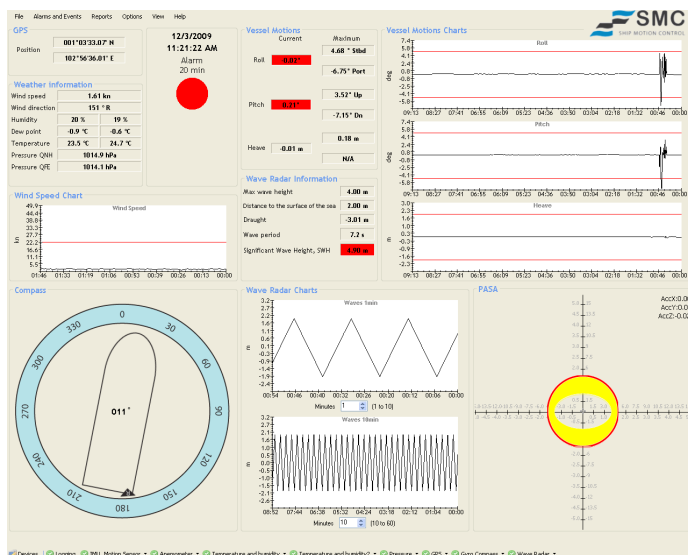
File Alarms and Events Reports Options View Help

SMC SHIP MOTION CONTROL

GPS
Position 001°03'33.07" N
102°56'36.01" E

12/3/2009
11:21:22 AM
Alarm
20 min

Weather Information
Wind speed 1.61 kn
Wind direction 151 ° R
Humidity 20 % 19 %
Dew point -0.9 °C -0.6 °C
Temperature 23.5 °C 24.7 °C
Pressure QNH 1014.9 hPa
Pressure QFE 1014.1 hPa

Vessel Motions
Current Maximum
Roll -0.02° 4.68 ° Stbd
-6.75° Port
Pitch -0.21° 3.52° Up
-7.15° Dn
Heave -0.01 m 0.18 m
N/A

Vessel Motions Charts
Roll
deg
7.4 5.8 4.2 2.6 1.0 -0.6 -2.2 -3.8 -5.8 -7.4
09:13 08:27 07:41 06:55 06:09 05:23 04:36 03:50 03:04 02:18 01:32 00:46 00:00
Pitch
deg
7.4 5.8 4.2 2.6 1.0 -0.6 -2.2 -3.8 -5.8 -7.4
09:13 08:27 07:41 06:55 06:09 05:23 04:36 03:50 03:04 02:18 01:32 00:46 00:00
Heave
m
3.0 2.2 1.6 0.9 0.3 -0.3 -0.9 -1.6 -2.2 -3.0
09:13 08:27 07:41 06:55 06:09 05:23 04:36 03:50 03:04 02:18 01:32 00:46 00:00

Wind Speed Chart
Wind Speed
kn
49.9 44.4 38.8 33.3 27.7 22.2 16.6 11.1 5.5
01:46 01:33 01:19 01:06 00:53 00:39 00:26 00:13 00:00

Wave Radar Information
Max wave height 4.00 m
Distance to the surface of the sea 2.00 m
Draught -3.01 m
Wave period 7.2 s
Significant Wave Height, SWH 4.90 m

Compass
0 30 60 90 120 150 180 210 240 270 300 330
011°

Wave Radar Charts
Waves 1min
m
3.2 2.7 2.1 1.6 1.1 0.6 0.1 -0.4 -0.9 -1.4 -1.9 -2.4
00:54 00:48 00:43 00:38 00:32 00:27 00:21 00:16 00:11 00:05 00:00
Minutes 1 (1 to 10)
Waves 10min
m
3.1 2.6 2.1 1.6 1.1 0.6 0.1 -0.4 -0.9 -1.5 -2.0 -2.6
08:52 07:44 06:38 05:32 04:24 03:18 02:12 01:06 00:00
Minutes 10 (10 to 60)

PASA
AccX:0.0
AccY:0.0
AccZ:-0.0

Devices Logging IMU Motion Sensor Anemometer Temperature and humidity Temperature and humidity2 Pressure GPS Gyro Compass Wave Radar